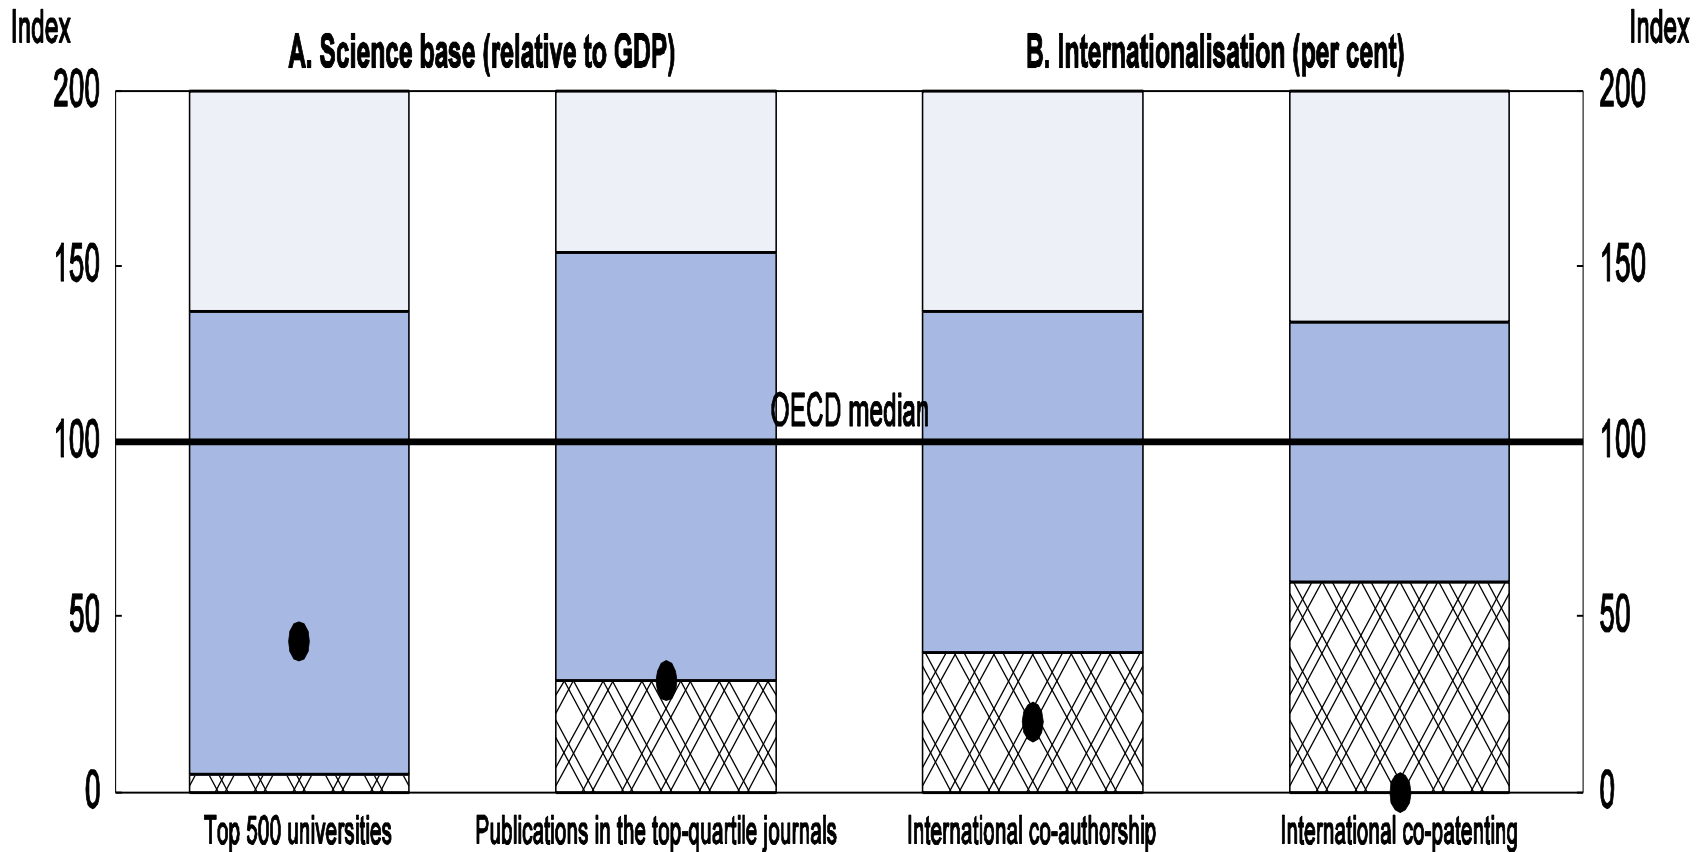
Index

A. Science base (relative to GDP)

B. Internationalisation (per cent)

Index

200

150

100

50

0

200

150

100

50

0

OECD median

Top 500 universities

Publications in the top-quartile journals

International co-authorship

International co-patenting